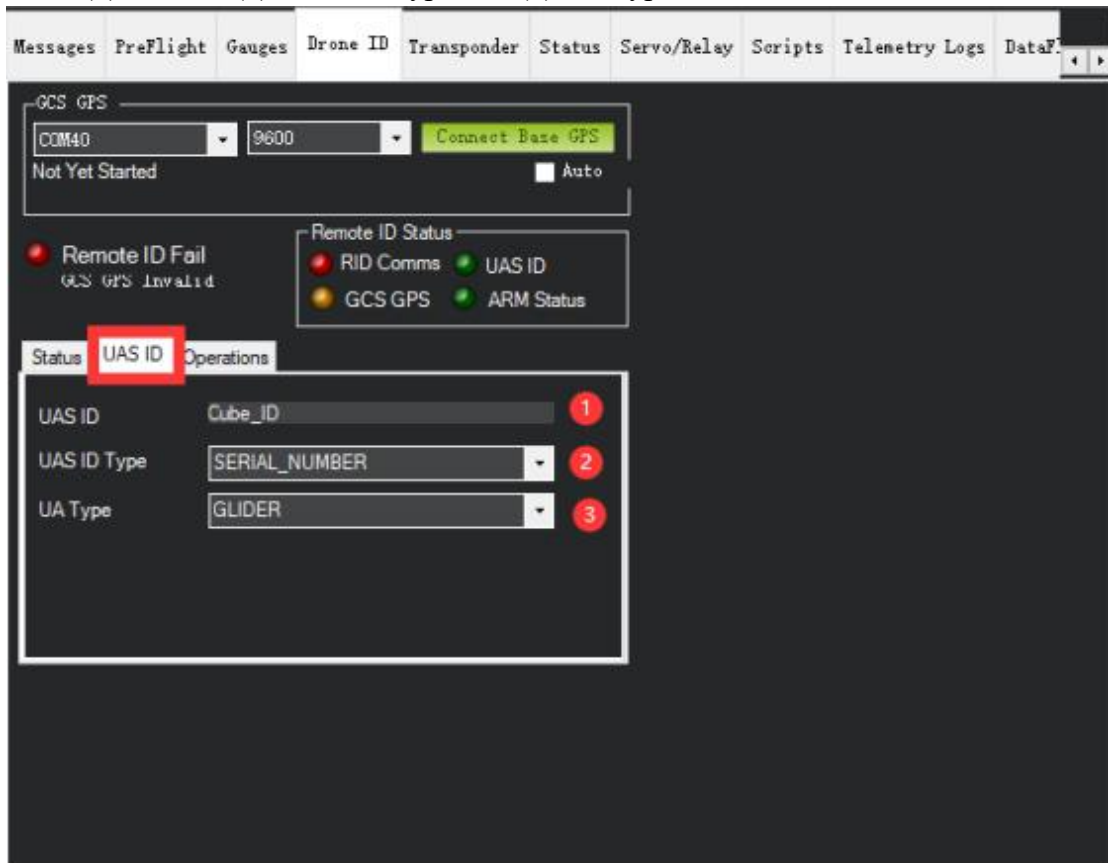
Messages PreFlight Gauges Drone ID Transponder Status Servo/Relay Scripts Telemetry Logs DataF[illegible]

GCS GPS
COM40
9600
Connect Base GPS
Not Yet Started
Auto

Remote ID Fail
GCS GPS Invalid

Remote ID Status
RID Comms
UAS ID
GCS GPS
ARM Status

Status
UAS ID
Operations

UAS ID
Cube_ID
1
UAS ID Type
SERIAL_NUMBER
2
UA Type
GLIDER
3